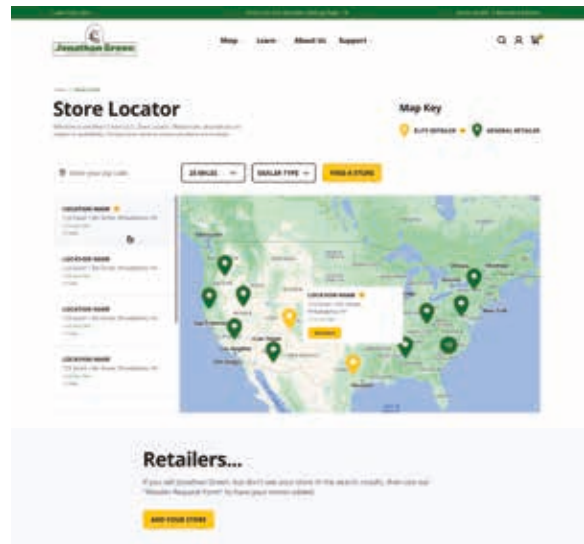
Jonathan Green

Shop Learn About Us Support

Store Locator

Map Key

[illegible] ELITE RETAILER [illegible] GENERAL RETAILER

Enter your zip code

25 MILES

DEALER TYPE

FIND A STORE

LOCATION NAME
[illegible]

LOCATION NAME
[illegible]

LOCATION NAME
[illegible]

LOCATION NAME
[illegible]

LOCATION NAME
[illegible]

Retailers...

If you sell Jonathan Green, but don't see your store in the search results, then use our "Retailer Request Form" to have your store added.

ADD YOUR STORE